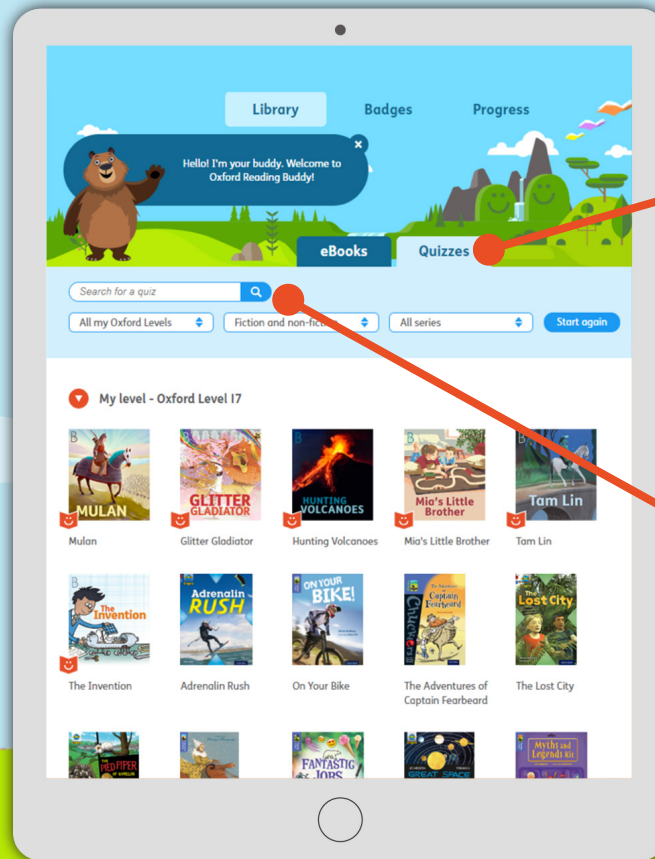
Library Badges Progress

Hello! I'm your buddy. Welcome to Oxford Reading Buddy!

eBooks Quizzes

Search for a quiz

All my Oxford Levels
Fiction and non-fic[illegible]
All series
Start again

My level - Oxford Level 17

MULAN
Mulan

GLITTER GLADIATOR
Glitter Gladiator

HUNTING VOLCANOES
Hunting Volcanoes

Mia's Little Brother
Mia's Little Brother

Tam Lin
Tam Lin

The Invention
The Invention

Adrenalin RUSH
Adrenalin Rush

ON YOUR BIKE!
On Your Bike

The Adventures of Captain Fearbeard
The Adventures of Captain Fearbeard

The Lost City
The Lost City

THE PIED PIPER OF HAMELIN

FANTASTIC JOBS

GREAT SPACE

Myths and Legends Kit